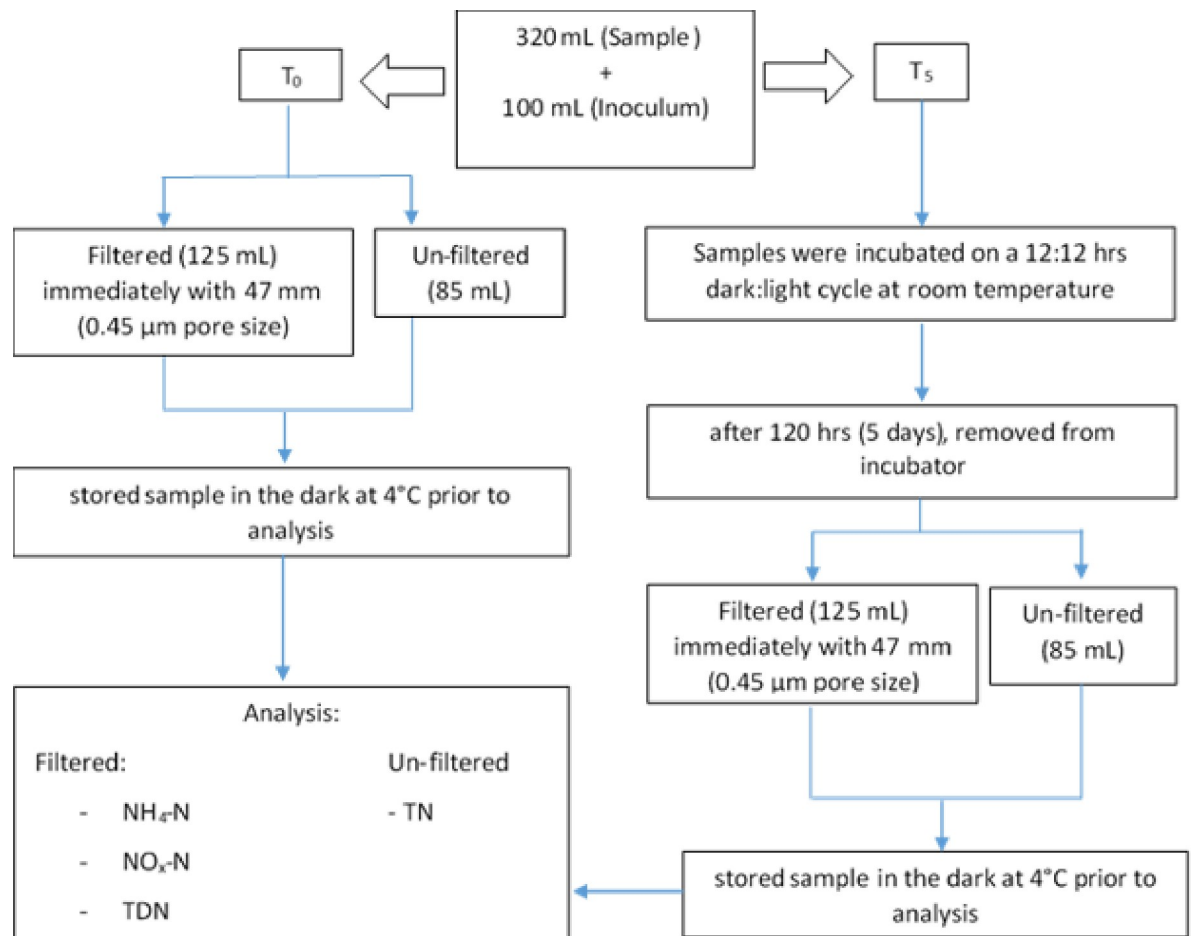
320 mL (Sample)
+
100 mL (Inoculum)

$T_0$

$T_5$

Filtered (125 mL) immediately with 47 mm (0.45 µm pore size)

Un-filtered (85 mL)

stored sample in the dark at 4°C prior to analysis

Samples were incubated on a 12:12 hrs dark:light cycle at room temperature

after 120 hrs (5 days), removed from incubator

Filtered (125 mL) immediately with 47 mm (0.45 µm pore size)

Un-filtered (85 mL)

stored sample in the dark at 4°C prior to analysis

Analysis:

Filtered:

- $NH_4$-N
- $NO_x$-N
- TDN

Un-filtered

- TN